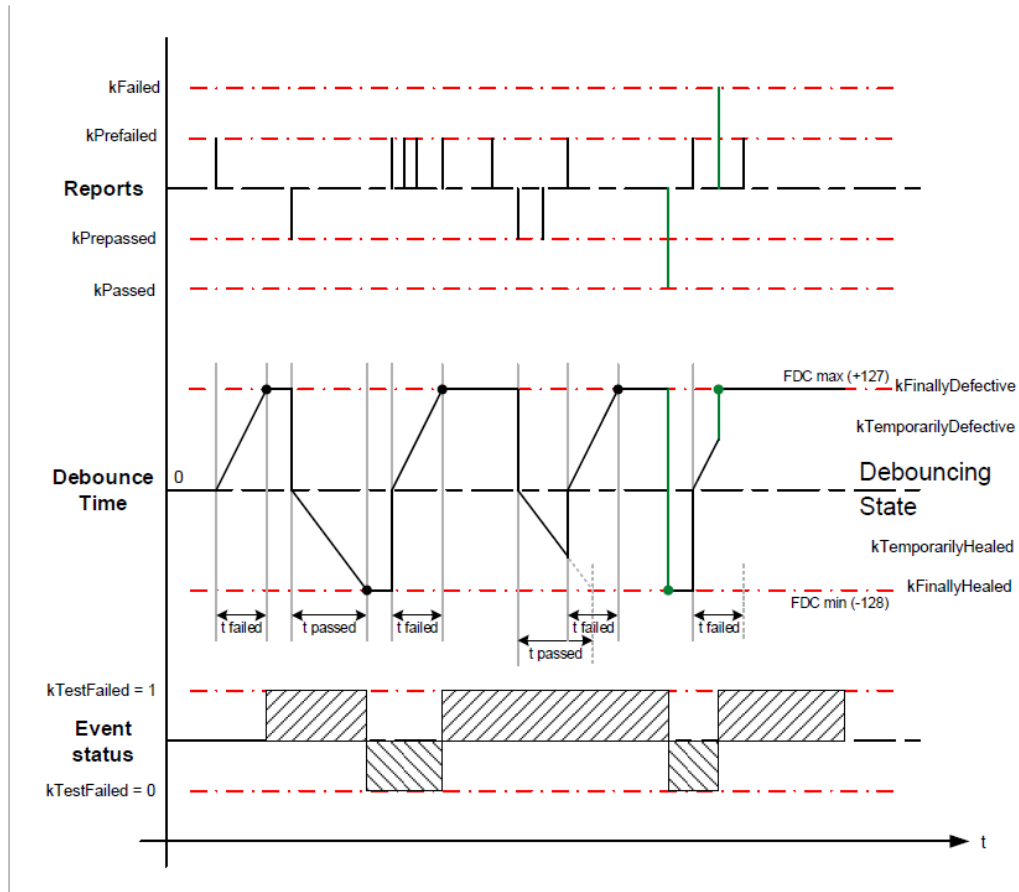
kFailed

kPrefailed

Reports

kPrepassed

kPassed

FDC max (+127) kFinallyDefective

kTemporarilyDefective

Debounce Time

0

Debouncing State

kTemporarilyHealed

kFinallyHealed

FDC min (-128)

t failed

t passed

t failed

t failed

t passed

t failed

kTestFailed = 1

Event status

kTestFailed = 0

t